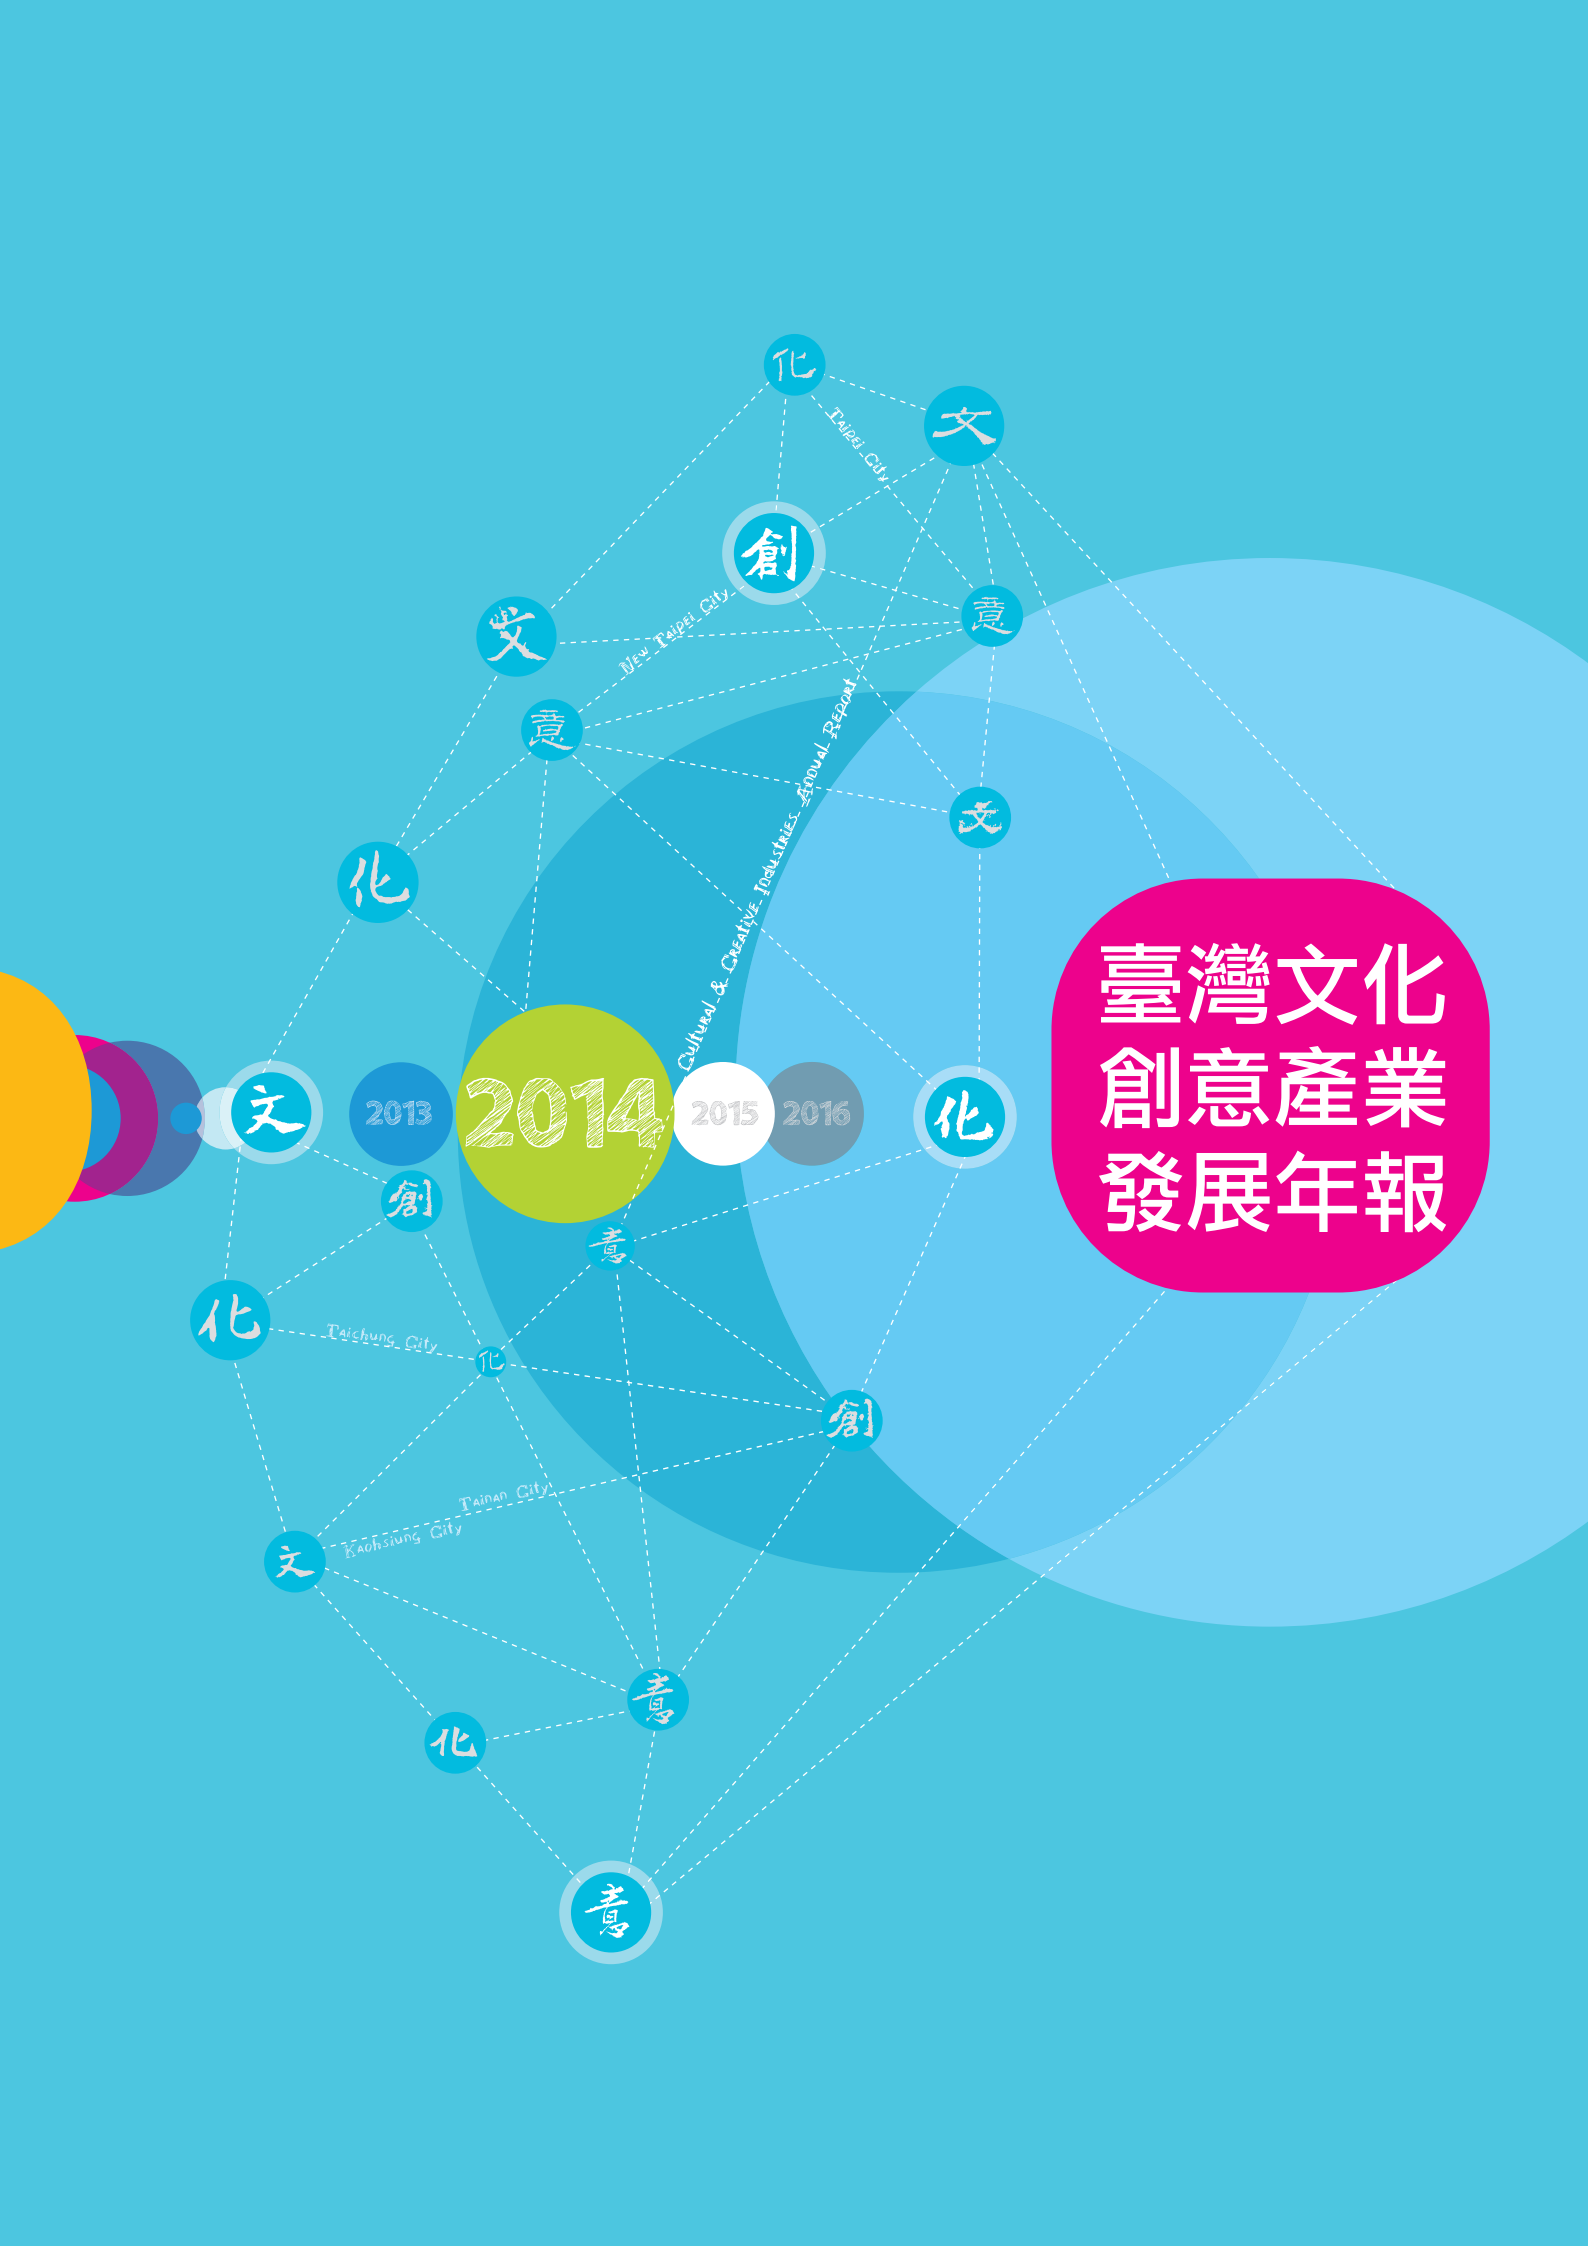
化
文
Taipei City
創
意
文
New Taipei City
意
Cultural & Creative Industries Annual Report
文
化
文
2013
2014
2015
2016
化
創
意
化
Taichung City
化
創
文
Tainan City
Kaohsiung City
意
化
意

臺灣文化
創意產業
發展年報